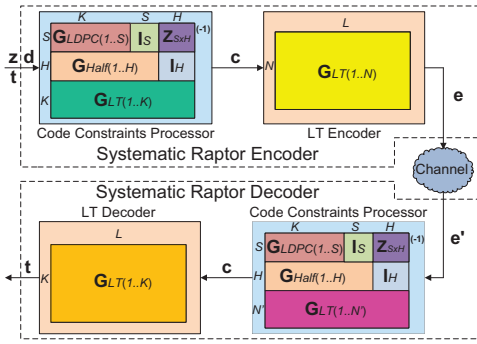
K S H
S $G_{LDPC(1..S)}$ $I_S$ $Z_{SxH}$ (-1)
z d
t H $G_{Half(1..H)}$ $I_H$
K $G_{LT(1..K)}$
Code Constraints Processor

c

L
N $G_{LT(1..N)}$
LT Encoder

Systematic Raptor Encoder

e

Channel

Systematic Raptor Decoder

LT Decoder
L
t K $G_{LT(1..K)}$

c

Code Constraints Processor
K S H
S $G_{LDPC(1..S)}$ $I_S$ $Z_{SxH}$ (-1)
H $G_{Half(1..H)}$ $I_H$
N' $G_{LT(1..N')}$

e'